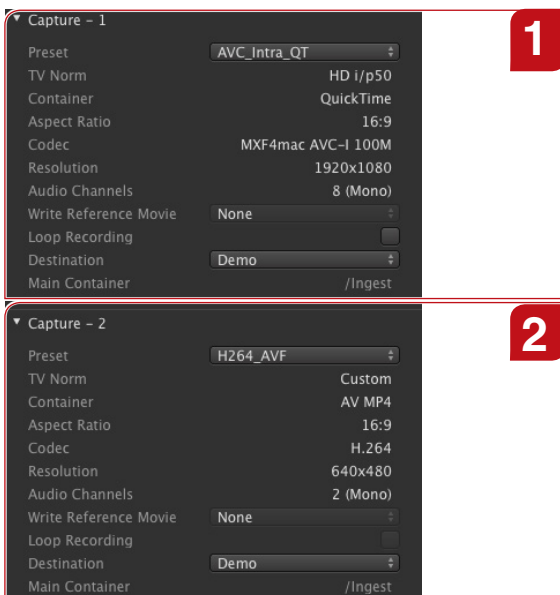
Capture - 1

1

| | |
|---|---|
| Preset | AVC_Intra_QT |
| TV Norm | HD i/p50 |
| Container | QuickTime |
| Aspect Ratio | 16:9 |
| Codec | MXF4mac AVC-I 100M |
| Resolution | 1920x1080 |
| Audio Channels | 8 (Mono) |
| Write Reference Movie | None |
| Loop Recording | |
| Destination | Demo |
| Main Container | /Ingest |

Capture - 2

2

| | |
|---|---|
| Preset | H264_AVF |
| TV Norm | Custom |
| Container | AV MP4 |
| Aspect Ratio | 16:9 |
| Codec | H.264 |
| Resolution | 640x480 |
| Audio Channels | 2 (Mono) |
| Write Reference Movie | None |
| Loop Recording | |
| Destination | Demo |
| Main Container | /Ingest |